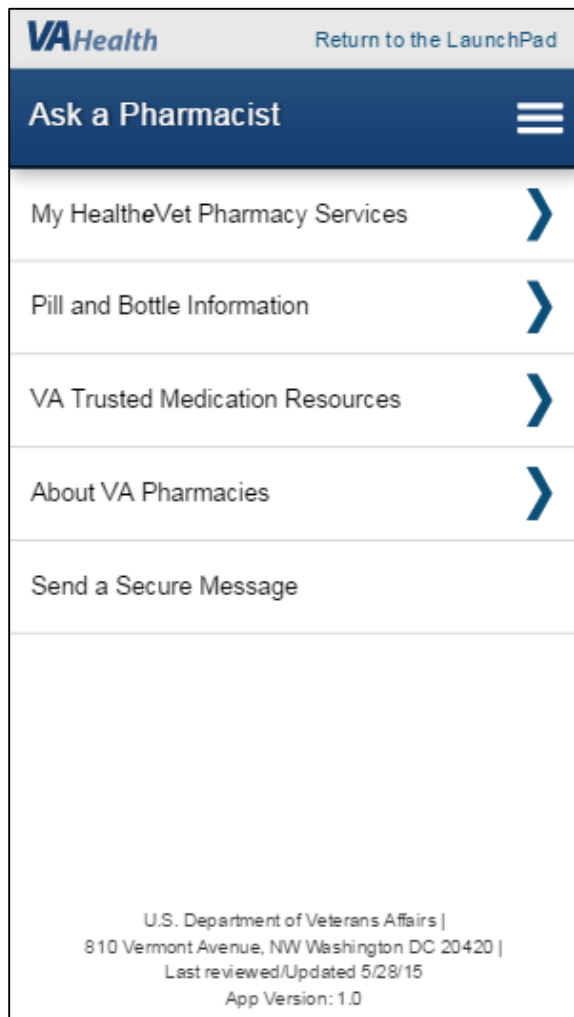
VAHealth

Return to the LaunchPad

Ask a Pharmacist

My HealtheVet Pharmacy Services

Pill and Bottle Information

VA Trusted Medication Resources

About VA Pharmacies

Send a Secure Message

U.S. Department of Veterans Affairs | 810 Vermont Avenue, NW Washington DC 20420 | Last reviewed/Updated 5/28/15 App Version: 1.0